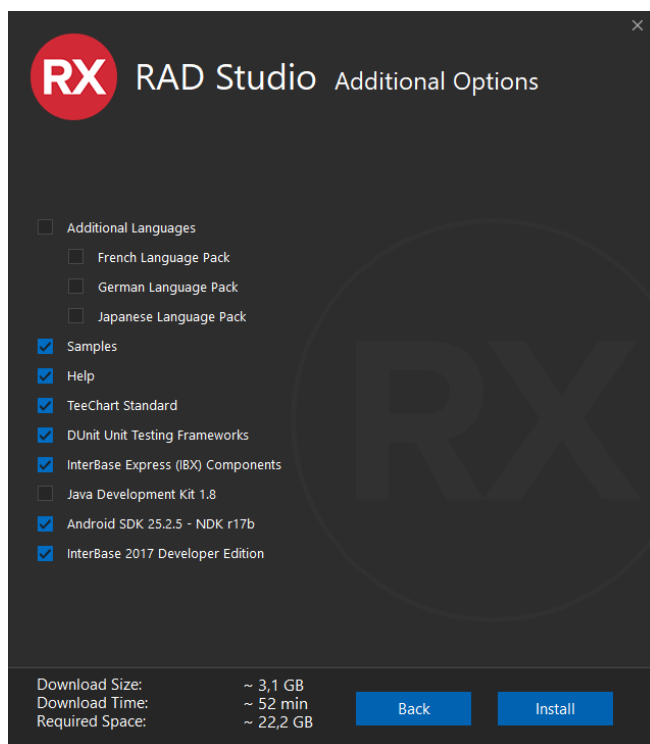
×

RX RAD Studio Additional Options

Additional Languages

French Language Pack

German Language Pack

Japanese Language Pack

Samples

Help

TeeChart Standard

DUnit Unit Testing Frameworks

InterBase Express (IBX) Components

Java Development Kit 1.8

Android SDK 25.2.5 - NDK r17b

InterBase 2017 Developer Edition

RX

| Download Size: | ~ 3,1 GB |
|---|---|
| Download Time: | ~ 52 min |
| Required Space: | ~ 22,2 GB |

Back

Install